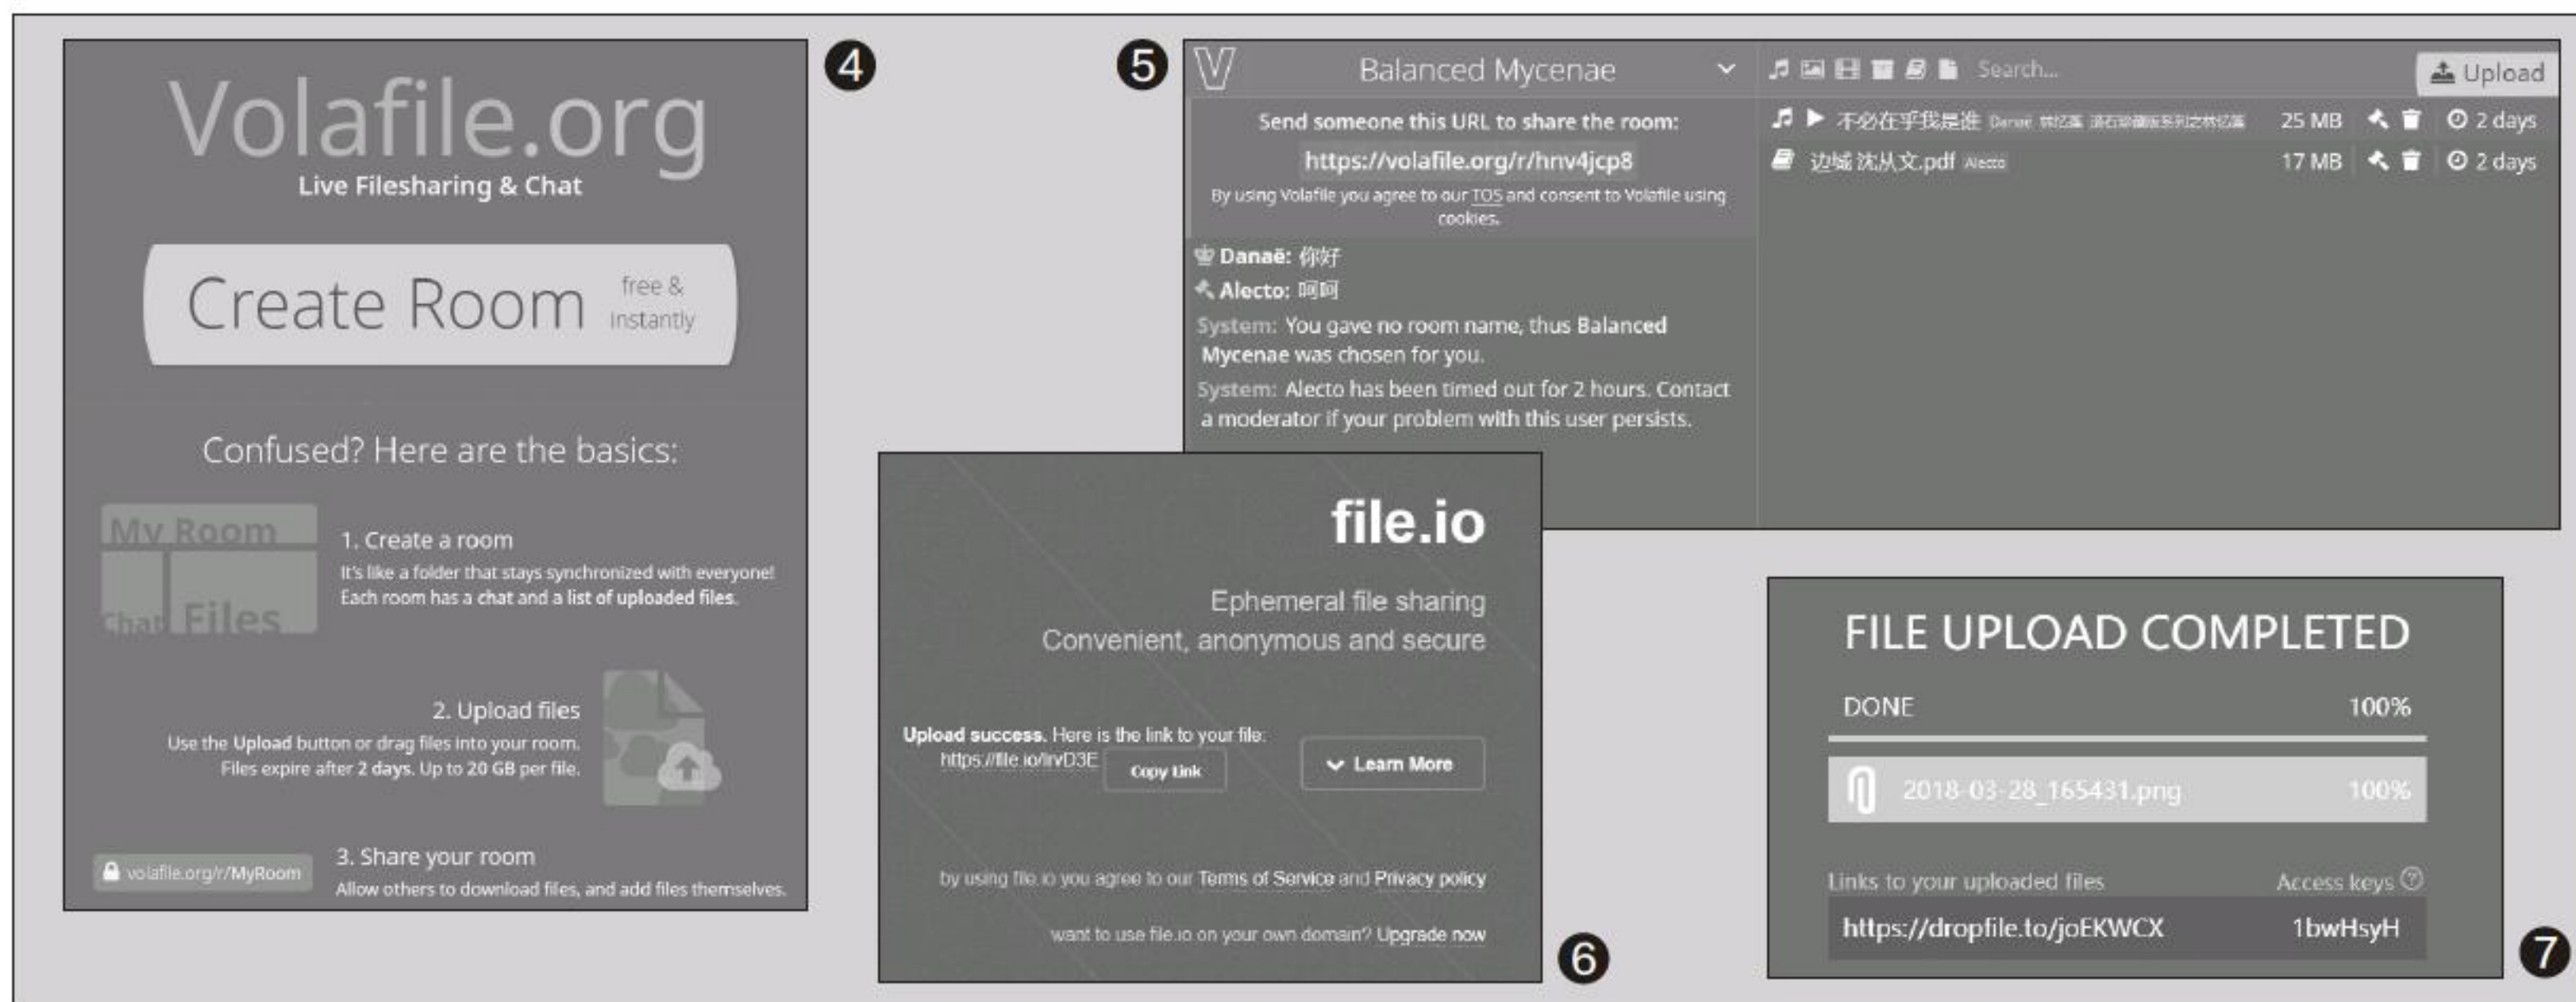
4

Volafile.org
Live Filesharing & Chat

Create Room free & instantly

Confused? Here are the basics:

My Room
Chat Files

1. Create a room
It's like a folder that stays synchronized with everyone! Each room has a chat and a list of uploaded files.

2. Upload files
Use the Upload button or drag files into your room. Files expire after 2 days. Up to 20 GB per file.

volafile.org/r/MyRoom

3. Share your room
Allow others to download files, and add files themselves.

5

V Balanced Mycenae

Search...

Upload

Send someone this URL to share the room:
https://volafile.org/r/hnv4jcp8
By using Volafile you agree to our TOS and consent to Volafile using cookies.

Danaë: 你好
Alecto: 呵呵
System: You gave no room name, thus Balanced Mycenae was chosen for you.
System: Alecto has been timed out for 2 hours. Contact a moderator if your problem with this user persists.

不必在乎我是谁 Danaë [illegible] 25 MB 2 days
边城 沈从文.pdf Alecto 17 MB 2 days

file.io
Ephemeral file sharing
Convenient, anonymous and secure

Upload success. Here is the link to your file:
https://file.io/irvD3E
Copy Link
Learn More

by using file.io you agree to our Terms of Service and Privacy policy
want to use file.io on your own domain? Upgrade now

6

FILE UPLOAD COMPLETED
DONE 100%
2018-03-28_165431.png 100%
Links to your uploaded files Access keys
https://dropfile.to/joEKWCX 1bwHsyH

7